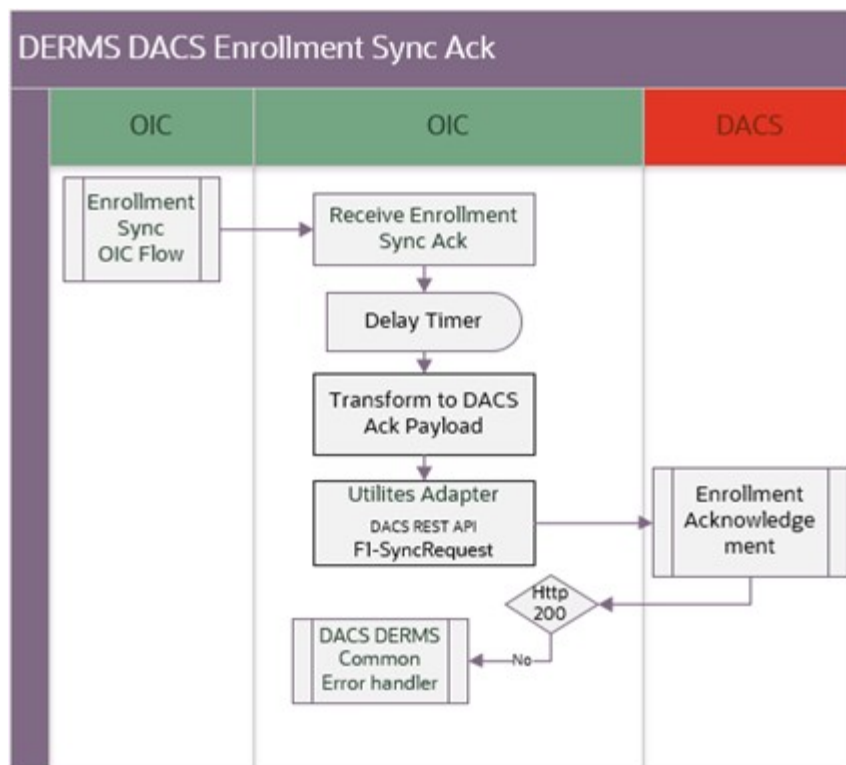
DERMS DACS Enrollment Sync Ack

OIC

OIC

DACS

Enrollment Sync OIC Flow

Receive Enrollment Sync Ack

Delay Timer

Transform to DACS Ack Payload

Utilites Adapter
DACS REST API
F1-SyncRequest

Enrollment Acknowledgement

Http 200

No

DACS DERMS Common Error handler